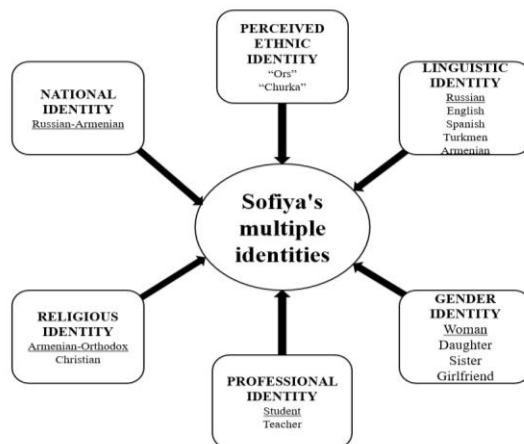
PERCEIVED ETHNIC IDENTITY
"Ors"
"Churka"

NATIONAL IDENTITY
Russian-Armenian

LINGUISTIC IDENTITY
Russian
English
Spanish
Turkmen
Armenian

Sofiya's multiple identities

RELIGIOUS IDENTITY
Armenian-Orthodox
Christian

GENDER IDENTITY
Woman
Daughter
Sister
Girlfriend

PROFESSIONAL IDENTITY
Student
Teacher